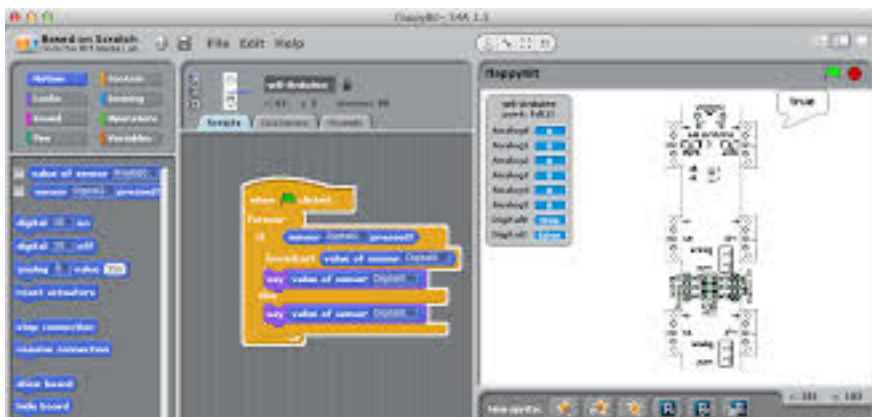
S4A 1.3

Based on Scratch
from the MIT Media Lab

File Edit Help

Motion Control
Looks Sensing
Sound Operators
Pen Variables

value of sensor Analog0
sensor Digital1 pressed?

digital 13 on
digital 13 off
analog 5 value 255
reset actuators
stop connection
resume connection
show board
hide board

S4A Arduino

Scripts Costumes Sounds

when clicked
forever
if sensor Digital2 pressed?
broadcast value of sensor Digital3
say value of sensor Digital3
else
say value of sensor Digital3

FlappyBit

S4A Arduino
Analog0
Analog1
Analog2
Analog3
Analog4
Analog5
Digital2 true
Digital3 false

true

New sprite: